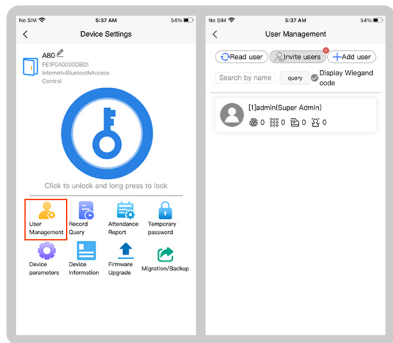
No SIM 5:37 AM 54%

Device Settings

A80
PE1FCA0000DB01
Internet+Bluetooth Access Control

Click to unlock and long press to lock

User Management
Record Query
Attendance Report
Temporary password
Device parameters
Device Information
Firmware Upgrade
Migration/Backup

No SIM 5:37 AM 54%

User Management

Read user
Invite users
Add user
Search by name
query
Display Wiegand code

[1]admin(Super Admin)
0 0 0 0